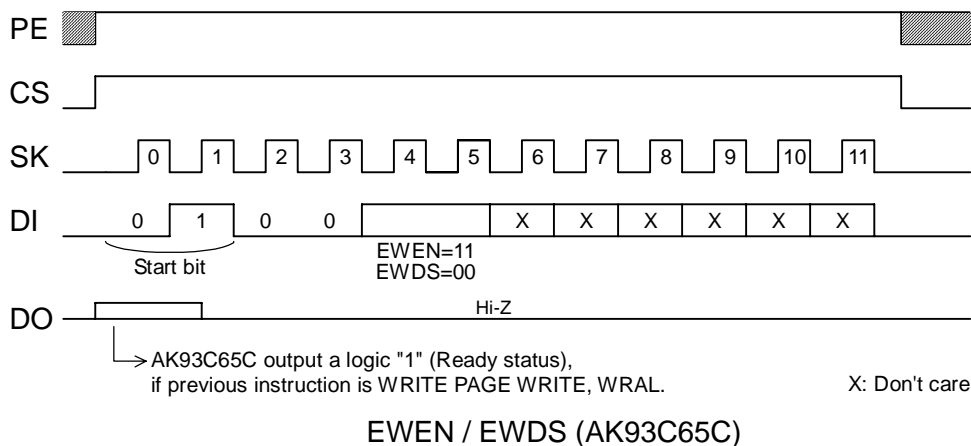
PE

CS

SK 0 1 2 3 4 5 6 7 8 9 10 11

DI 0 1 0 0 X X X X X X

Start bit

EWEN=11
EWDS=00

DO

Hi-Z

AK93C65C output a logic "1" (Ready status), if previous instruction is WRITE PAGE WRITE, WRAL.

X: Don't care

EWEN / EWDS (AK93C65C)